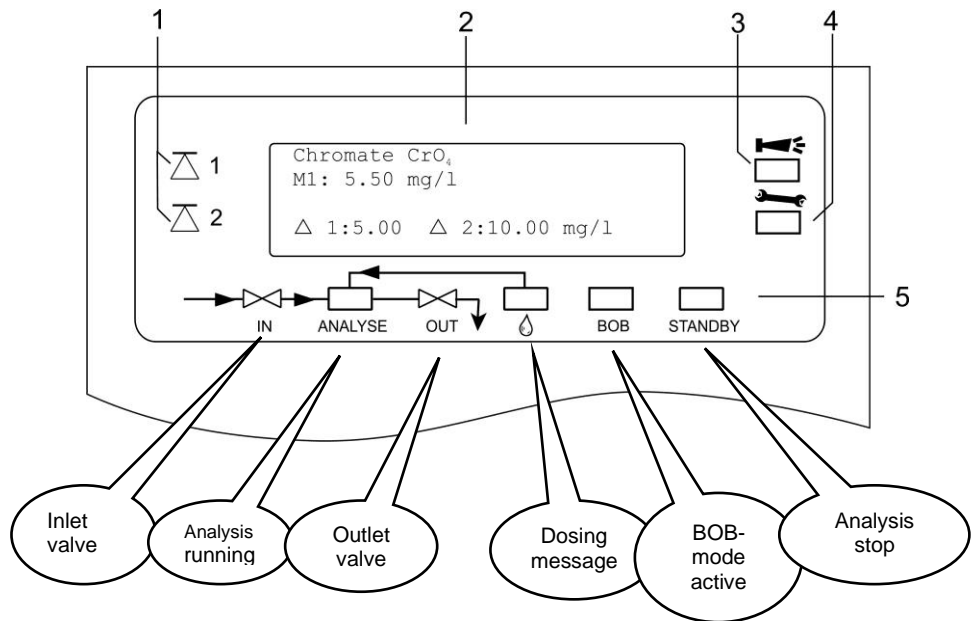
1

2

3

4

1

2

Chromate $CrO_4$
M1: 5.50 mg/l

△ 1:5.00 △ 2:10.00 mg/l

5

IN

ANALYSE

OUT

BOB

STANDBY

Inlet valve

Analysis running

Outlet valve

Dosing message

BOB-mode active

Analysis stop